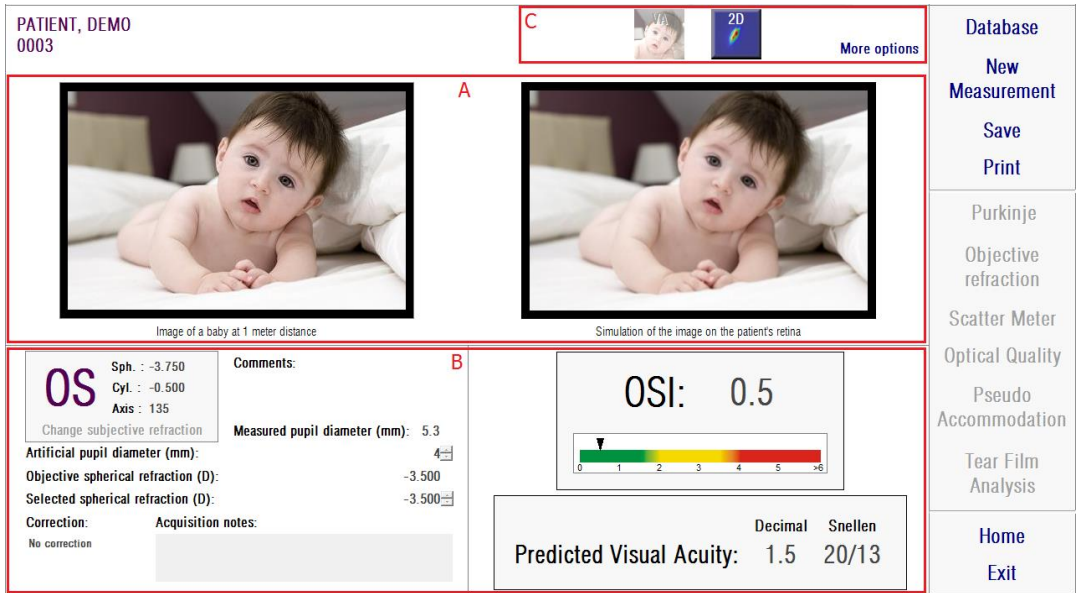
PATIENT, DEMO
0003

C

2D

More options

Database

New Measurement

Save

Print

Purkinje

Objective refraction

Scatter Meter

Optical Quality

Pseudo Accommodation

Tear Film Analysis

Home

Exit

A

Image of a baby at 1 meter distance

Simulation of the image on the patient's retina

B

OS

Sph. : -3.750
Cyl. : -0.500
Axis : 135

Change subjective refraction

Comments:

Measured pupil diameter (mm): 5.3

Artificial pupil diameter (mm): 4

Objective spherical refraction (D): -3.500

Selected spherical refraction (D): -3.500

Correction:

No correction

Acquisition notes:

OSI: 0.5

0 1 2 3 4 5 >6

Decimal Snellen

Predicted Visual Acuity: 1.5 20/13